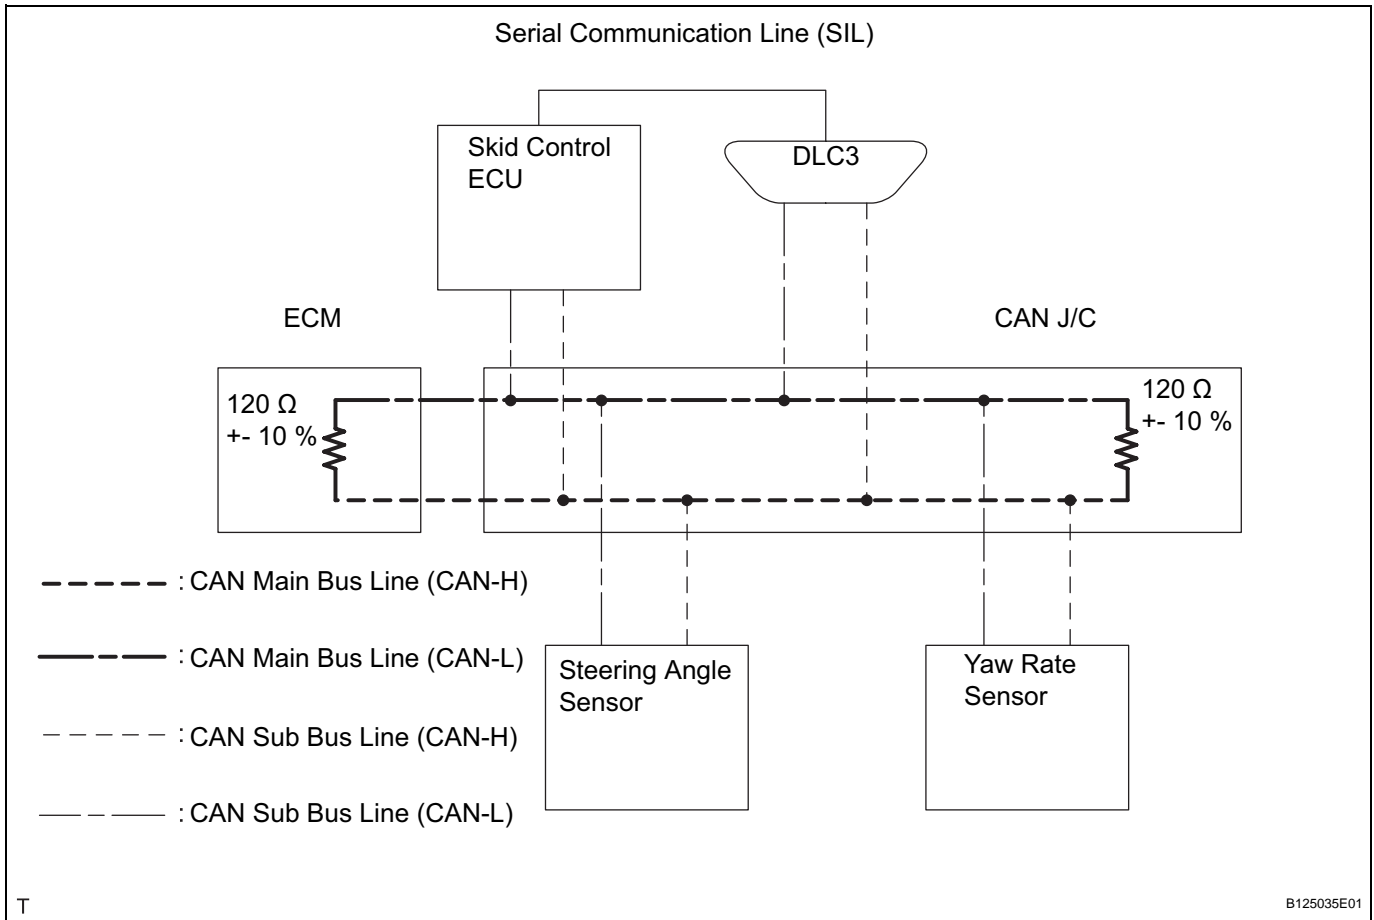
Serial Communication Line (SIL)

Skid Control ECU

DLC3

ECM

CAN J/C

120 Ω +- 10 %

120 Ω +- 10 %

: CAN Main Bus Line (CAN-H)

: CAN Main Bus Line (CAN-L)

: CAN Sub Bus Line (CAN-H)

: CAN Sub Bus Line (CAN-L)

Steering Angle Sensor

Yaw Rate Sensor

T

B125035E01